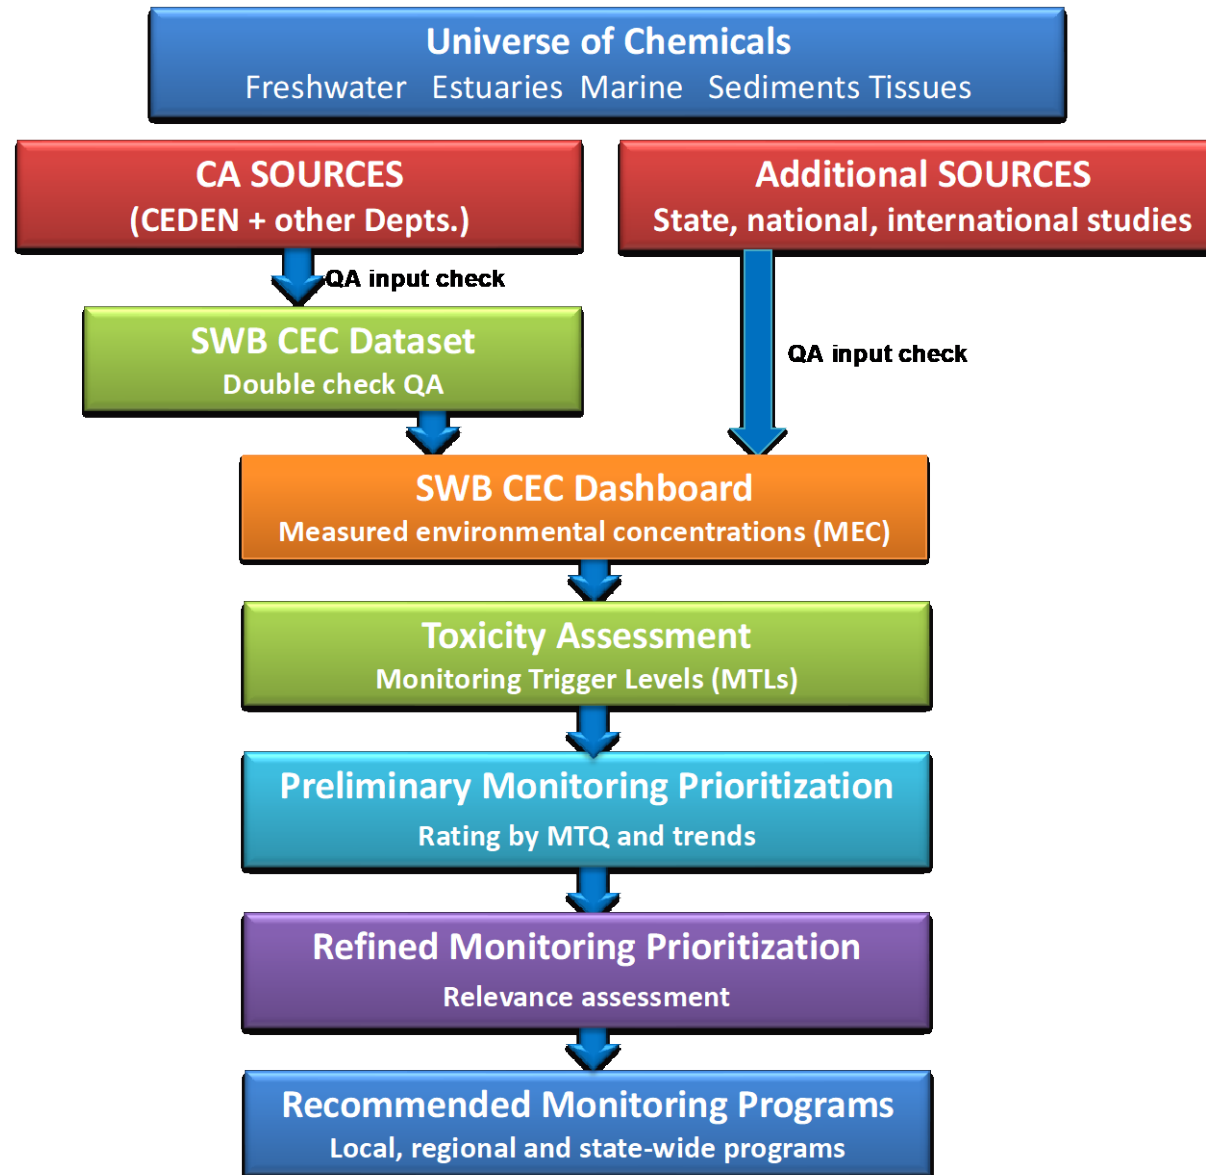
Universe of Chemicals
Freshwater Estuaries Marine Sediments Tissues

CA SOURCES
(CEDEN + other Depts.)

Additional SOURCES
State, national, international studies

QA input check

SWB CEC Dataset
Double check QA

QA input check

SWB CEC Dashboard
Measured environmental concentrations (MEC)

Toxicity Assessment
Monitoring Trigger Levels (MTLs)

Preliminary Monitoring Prioritization
Rating by MTQ and trends

Refined Monitoring Prioritization
Relevance assessment

Recommended Monitoring Programs
Local, regional and state-wide programs